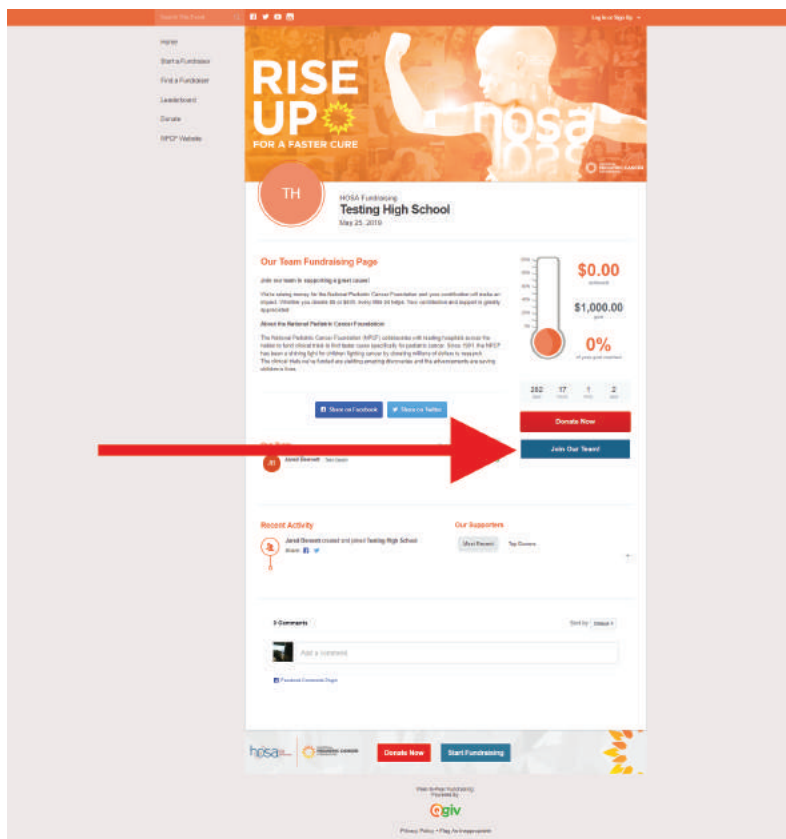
Search This Event

Log in or Sign Up

Home

Start a Fundraiser

Find a Fundraiser

Leaderboard

Donate

NPCF Website

RISE UP

FOR A FASTER CURE

hosa

TH

HOSA Fundraising

Testing High School

May 25, 2019

Our Team Fundraising Page

Join our team in supporting a great cause!

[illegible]

About the National Pediatric Cancer Foundation

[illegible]

$0.00

$1,000.00

0%

282 17 1 2

Share on Facebook

Share on Twitter

Donate Now

Join Our Team!

Jared Bennett

Recent Activity

Jared Bennett created and joined Testing High School

Share

Our Supporters

Most Recent

Top Donors

0 Comments

Sort by Oldest

Add a comment

Facebook Comments Plugin

hosa

Donate Now

Start Fundraising

Powered by

Qgiv

Privacy Policy • Flag As Inappropriate